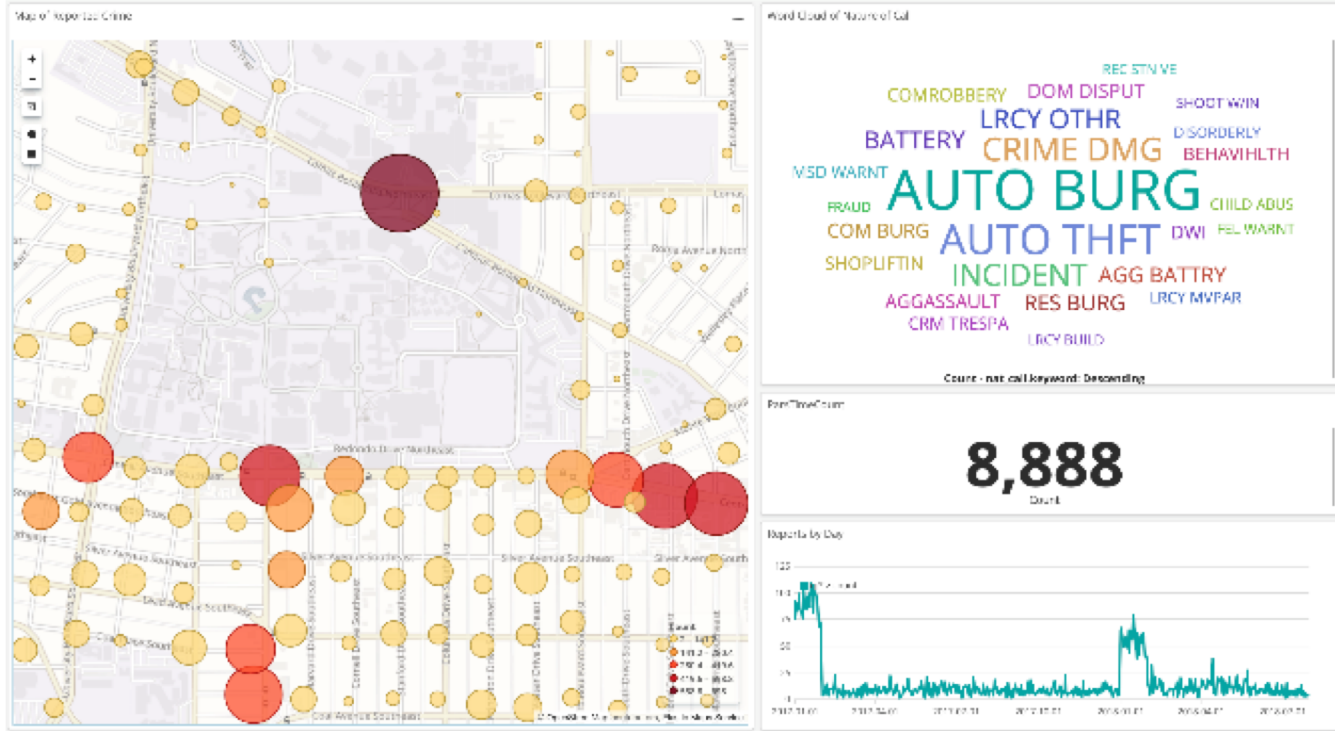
Map of Reported Crime

Redondo Drive Northeast

Silver Avenue Southeast

Word Cloud of Nature of Call

REC STN VE
COMROBBERY
DOM DISPUT
SHOOT WIN
BATTERY
LRCY OTHR
DISORDERLY
CRIME DMG
BEHAVHLTH
MSD WARNT
AUTO BURG
FRAUD
CHILD ABUS
COM BURG
AUTO THFT
DWI
FEL WARNT
SHOPLIFTIN
INCIDENT
AGG BATTRY
AGGASSAULT
RES BURG
LRCY MVPAR
CRM TRESPA
LRCY BUILD

Count - nat call keyword: Descending

8,888
Count

Reports by Day

100
50
25
0